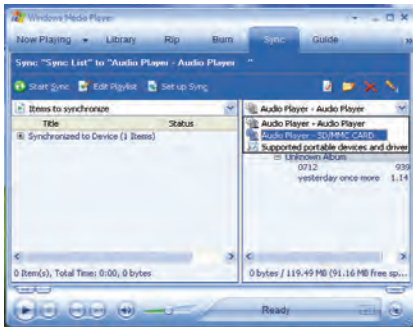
Windows Media Player

Now Playing Library Rip Burn Sync Guide

Sync: "Sync List" to "Audio Player - Audio Player "

Start Sync Edit Playlist Set up Sync

Items to synchronize

Title Status

Synchronized to Device (1 Items)

Audio Player - Audio Player

Audio Player - Audio Player

Audio Player - SD/MMC CARD

Supported portable devices and driver

Unknown Album

0712 939

yesterday once more 1.14

0 Item(s), Total Time: 0:00, 0 bytes

0 bytes / 119.49 MB (91.16 MB free sp...

Ready